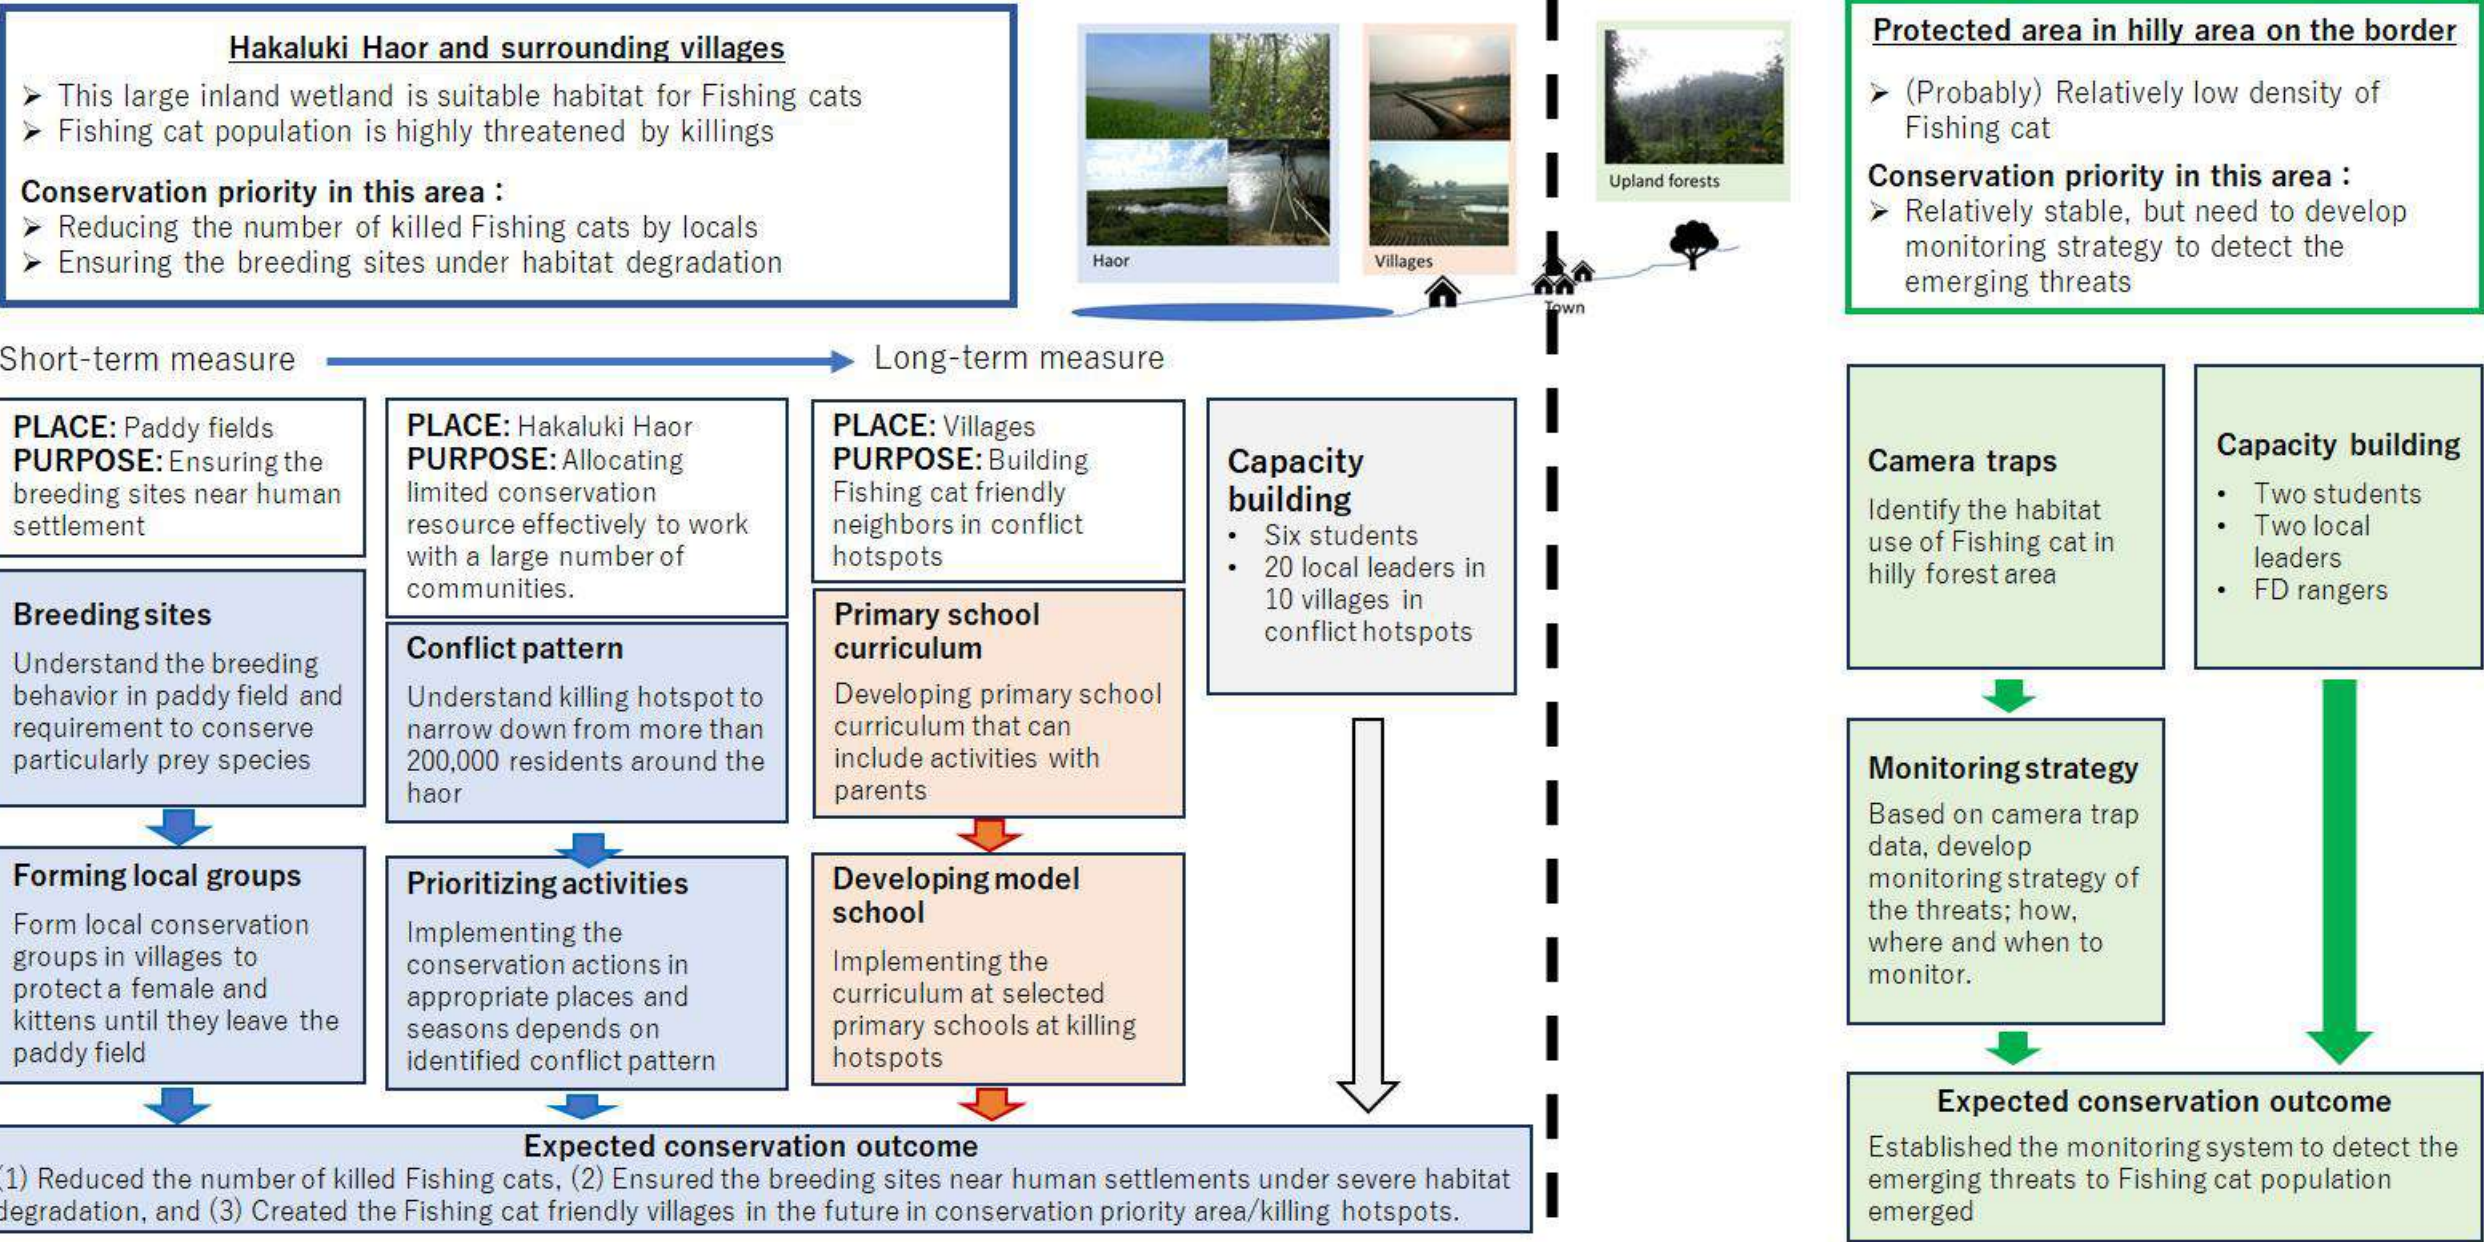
Hakaluki Haor and surrounding villages
➤ This large inland wetland is suitable habitat for Fishing cats
➤ Fishing cat population is highly threatened by killings

Conservation priority in this area :
➤ Reducing the number of killed Fishing cats by locals
➤ Ensuring the breeding sites under habitat degradation

Haor

Villages

Upland forests

Town

Protected area in hilly area on the border
➤ (Probably) Relatively low density of Fishing cat

Conservation priority in this area :
➤ Relatively stable, but need to develop monitoring strategy to detect the emerging threats

Short-term measure → Long-term measure

PLACE: Paddy fields
PURPOSE: Ensuring the breeding sites near human settlement

Breeding sites
Understand the breeding behavior in paddy field and requirement to conserve particularly prey species

Forming local groups
Form local conservation groups in villages to protect a female and kittens until they leave the paddy field

PLACE: Hakaluki Haor
PURPOSE: Allocating limited conservation resource effectively to work with a large number of communities.

Conflict pattern
Understand killing hotspot to narrow down from more than 200,000 residents around the haor

Prioritizing activities
Implementing the conservation actions in appropriate places and seasons depends on identified conflict pattern

PLACE: Villages
PURPOSE: Building Fishing cat friendly neighbors in conflict hotspots

Primary school curriculum
Developing primary school curriculum that can include activities with parents

Developing model school
Implementing the curriculum at selected primary schools at killing hotspots

Capacity building
• Six students
• 20 local leaders in 10 villages in conflict hotspots

Expected conservation outcome
(1) Reduced the number of killed Fishing cats, (2) Ensured the breeding sites near human settlements under severe habitat degradation, and (3) Created the Fishing cat friendly villages in the future in conservation priority area/killing hotspots.

Camera traps
Identify the habitat use of Fishing cat in hilly forest area

Capacity building
• Two students
• Two local leaders
• FD rangers

Monitoring strategy
Based on camera trap data, develop monitoring strategy of the threats; how, where and when to monitor.

Expected conservation outcome
Established the monitoring system to detect the emerging threats to Fishing cat population emerged